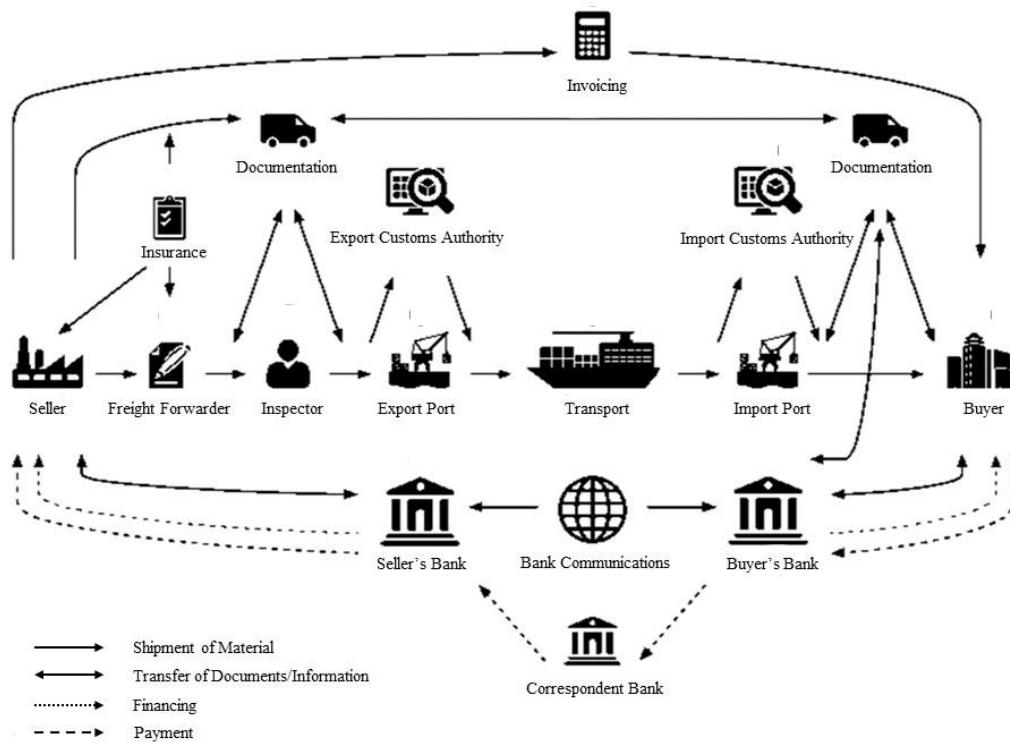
Invoicing

Documentation

Documentation

Insurance

Export Customs Authority

Import Customs Authority

Seller

Freight Forwarder

Inspector

Export Port

Transport

Import Port

Buyer

Seller's Bank

Bank Communications

Buyer's Bank

Correspondent Bank

Shipment of Material

Transfer of Documents/Information

Financing

Payment